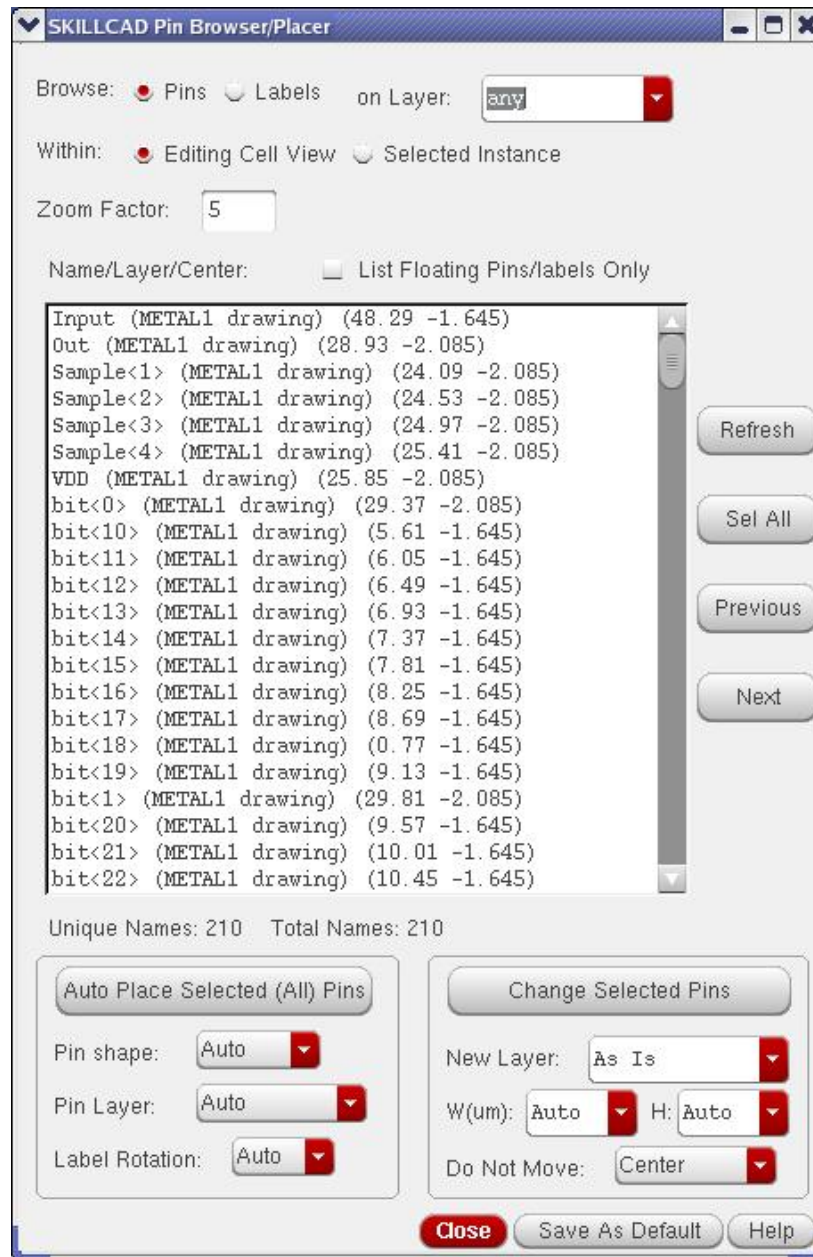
SKILLCAD Pin Browser/Placer

Browse: Pins Labels on Layer: any

Within: Editing Cell View Selected Instance

Zoom Factor: 5

Name/Layer/Center: List Floating Pins/labels Only

Input (METAL1 drawing) (48.29 -1.645)
Out (METAL1 drawing) (28.93 -2.085)
Sample<1> (METAL1 drawing) (24.09 -2.085)
Sample<2> (METAL1 drawing) (24.53 -2.085)
Sample<3> (METAL1 drawing) (24.97 -2.085)
Sample<4> (METAL1 drawing) (25.41 -2.085)
VDD (METAL1 drawing) (25.85 -2.085)
bit<0> (METAL1 drawing) (29.37 -2.085)
bit<10> (METAL1 drawing) (5.61 -1.645)
bit<11> (METAL1 drawing) (6.05 -1.645)
bit<12> (METAL1 drawing) (6.49 -1.645)
bit<13> (METAL1 drawing) (6.93 -1.645)
bit<14> (METAL1 drawing) (7.37 -1.645)
bit<15> (METAL1 drawing) (7.81 -1.645)
bit<16> (METAL1 drawing) (8.25 -1.645)
bit<17> (METAL1 drawing) (8.69 -1.645)
bit<18> (METAL1 drawing) (0.77 -1.645)
bit<19> (METAL1 drawing) (9.13 -1.645)
bit<1> (METAL1 drawing) (29.81 -2.085)
bit<20> (METAL1 drawing) (9.57 -1.645)
bit<21> (METAL1 drawing) (10.01 -1.645)
bit<22> (METAL1 drawing) (10.45 -1.645)

Refresh
Sel All
Previous
Next

Unique Names: 210 Total Names: 210

Auto Place Selected (All) Pins
Pin shape: Auto
Pin Layer: Auto
Label Rotation: Auto

Change Selected Pins
New Layer: As Is
W(um): Auto H: Auto
Do Not Move: Center

Close Save As Default Help